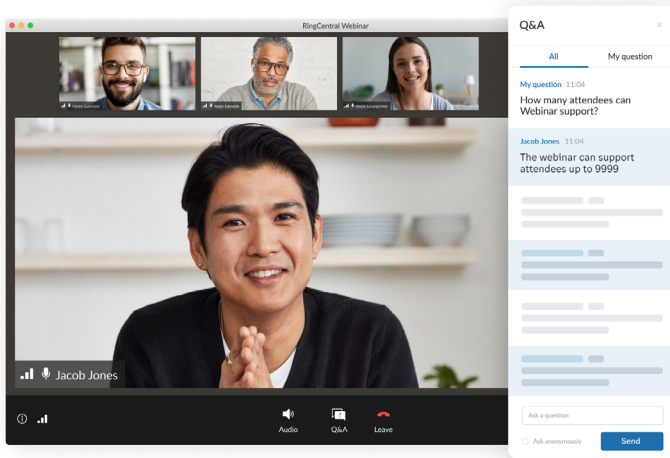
RingCentral Webinar

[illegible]

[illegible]

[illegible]

Jacob Jones

Audio

Q&A

Leave

Q&A

All

My question

My question 11:04

How many attendees can Webinar support?

Jacob Jones 11:04

The webinar can support attendees up to 9999

Ask a question

Ask anonymously

Send